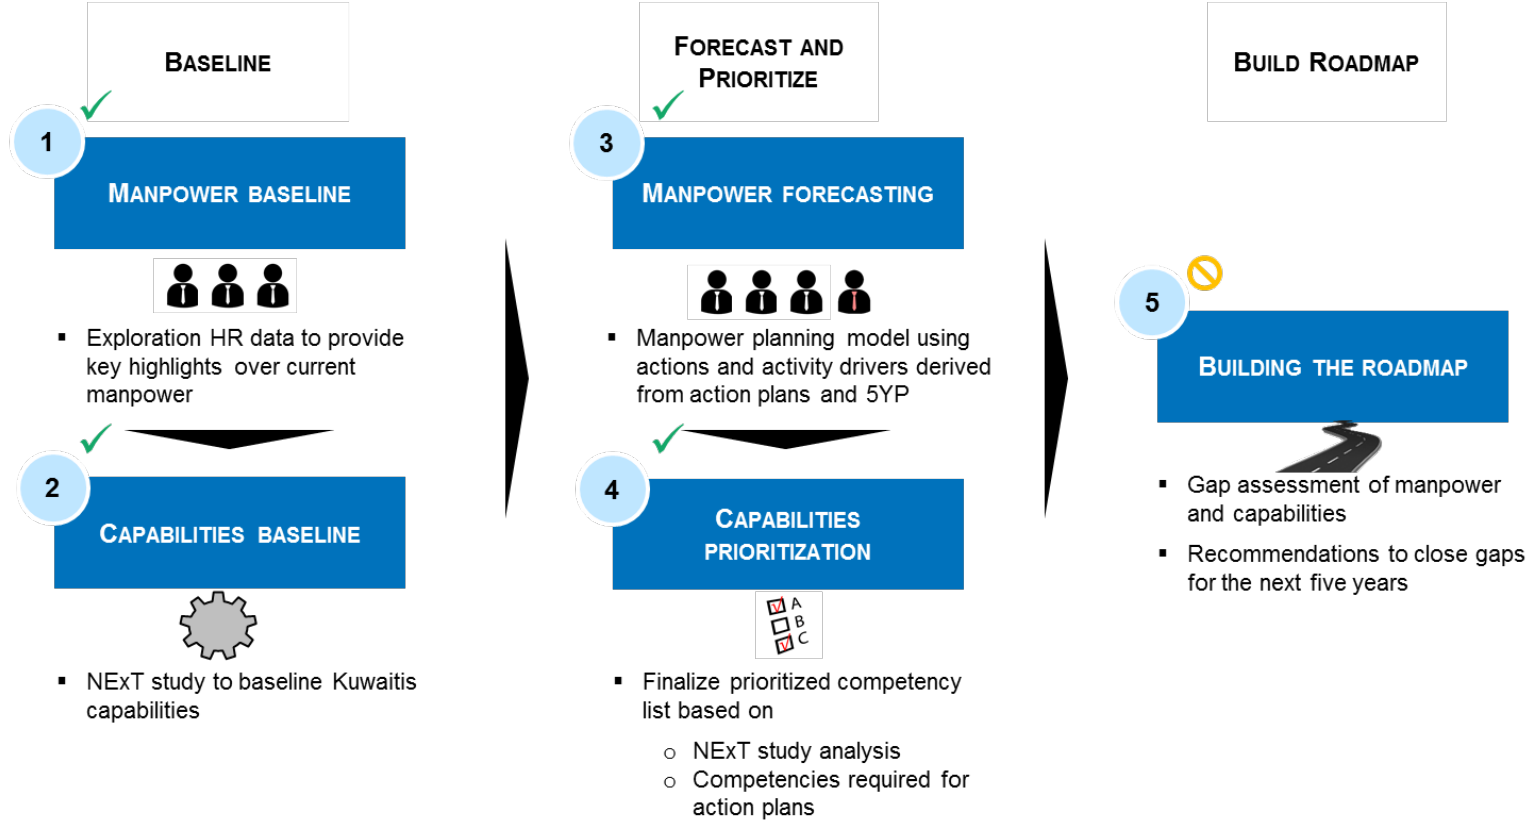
BASELINE

1

MANPOWER BASELINE

▪ Exploration HR data to provide key highlights over current manpower

2

CAPABILITIES BASELINE

▪ NExT study to baseline Kuwaitis capabilities

FORECAST AND PRIORITIZE

3

MANPOWER FORECASTING

▪ Manpower planning model using actions and activity drivers derived from action plans and 5YP

4

CAPABILITIES PRIORITIZATION

A
B
C

▪ Finalize prioritized competency list based on

○ NExT study analysis
○ Competencies required for action plans

BUILD ROADMAP

5

BUILDING THE ROADMAP

▪ Gap assessment of manpower and capabilities

▪ Recommendations to close gaps for the next five years